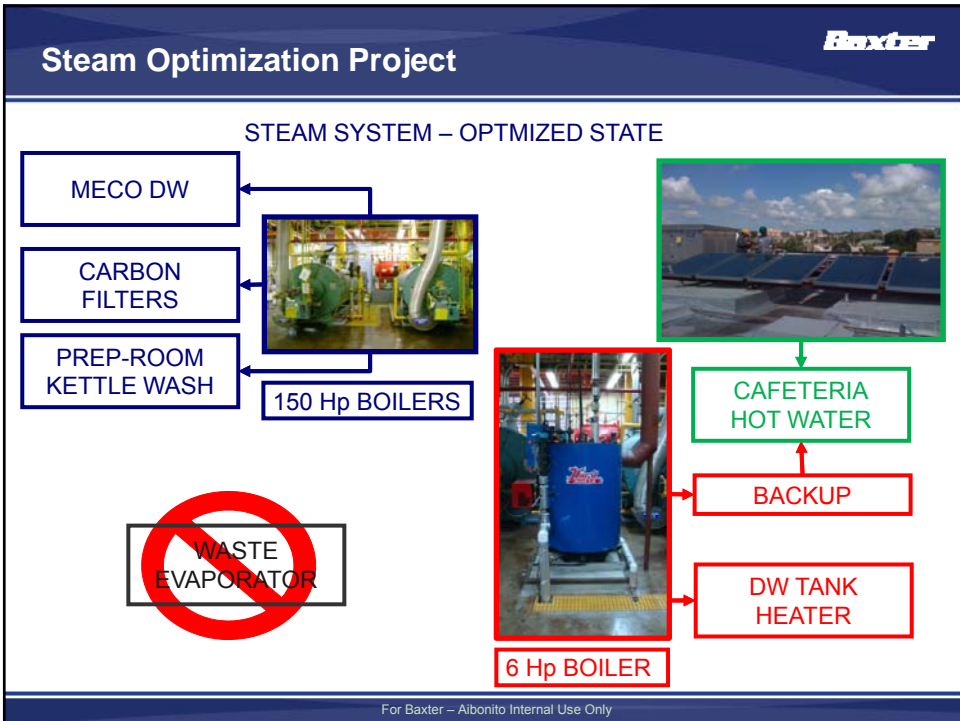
Steam Optimization Project

Baxter

STEAM SYSTEM – OPTMIZED STATE

MECO DW

CARBON FILTERS

PREP-ROOM KETTLE WASH

150 Hp BOILERS

CAFETERIA HOT WATER

BACKUP

DW TANK HEATER

WASTE EVAPORATOR

6 Hp BOILER

For Baxter – Aibonito Internal Use Only